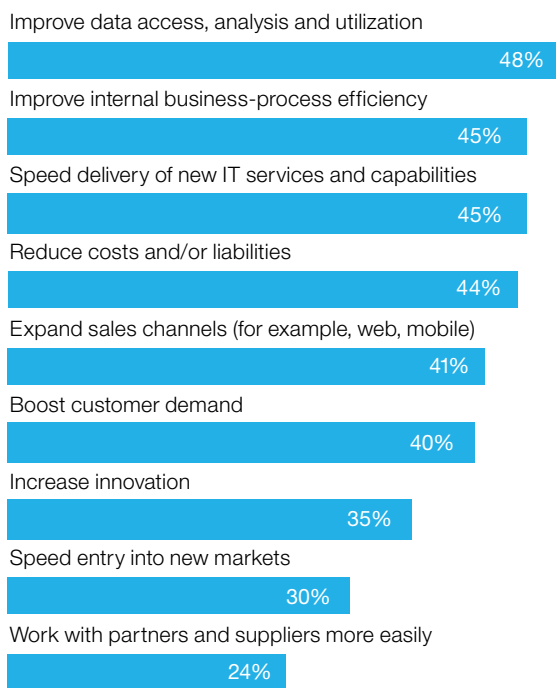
Improve data access, analysis and utilization
48%
Improve internal business-process efficiency
45%
Speed delivery of new IT services and capabilities
45%
Reduce costs and/or liabilities
44%
Expand sales channels (for example, web, mobile)
41%
Boost customer demand
40%
Increase innovation
35%
Speed entry into new markets
30%
Work with partners and suppliers more easily
24%